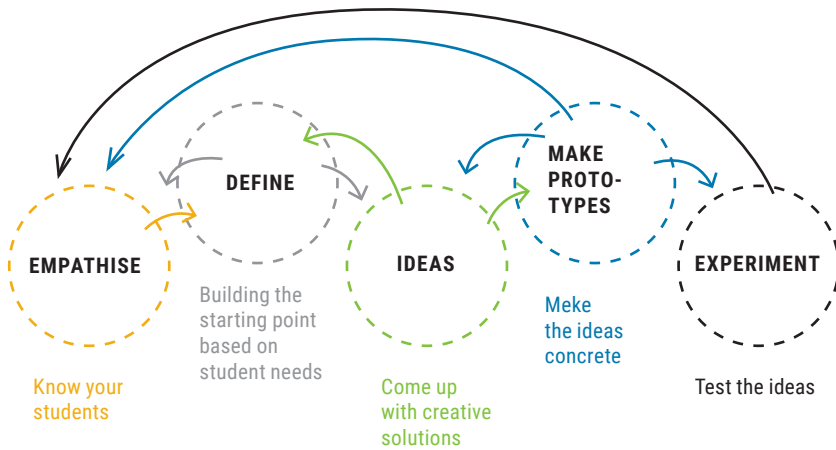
EMPATHISE

DEFINE

IDEAS

MAKE PROTO-TYPES

EXPERIMENT

Building the starting point based on student needs

Meke the ideas concrete

Know your students

Come up with creative solutions

Test the ideas